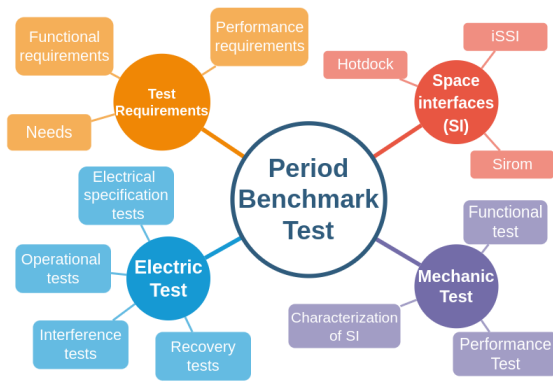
Period Benchmark Test

Test Requirements

Functional requirements

Performance requirements

Needs

Space interfaces (SI)

Hotdock

iSSI

Sirom

Electric Test

Electrical specification tests

Operational tests

Interference tests

Recovery tests

Mechanic Test

Functional test

Characterization of SI

Performance Test